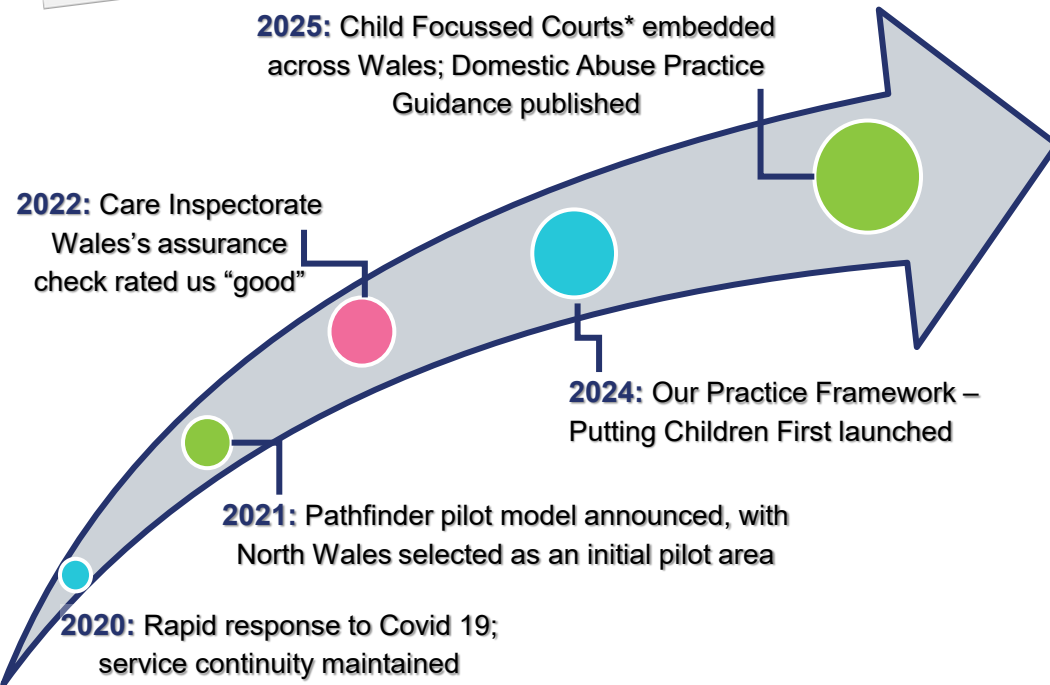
2025: Child Focussed Courts* embedded across Wales; Domestic Abuse Practice Guidance published

2022: Care Inspectorate Wales's assurance check rated us "good"

2024: Our Practice Framework – Putting Children First launched

2021: Pathfinder pilot model announced, with North Wales selected as an initial pilot area

2020: Rapid response to Covid 19; service continuity maintained